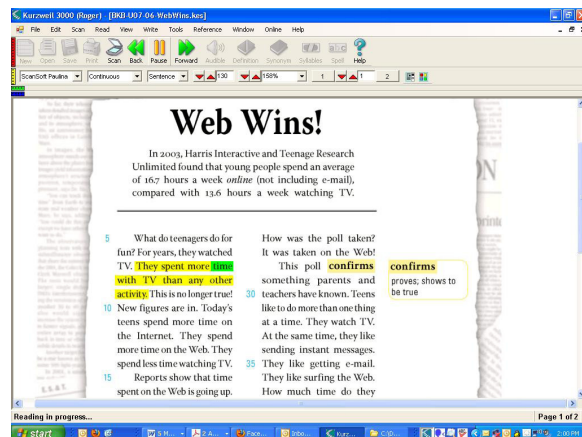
Kurzweil 3000 (Roger) - [BKB-U007-06-WebWins.kes]

File Edit Scan Read View Write Tools Reference Window Online Help

New Open Save Print Scan Back Pause Forward Audible Definition Synonyms Syllables Spell Help

ScanSoft Paulina Continuous Sentence 130 158% 1 1 2

Web Wins!

In 2003, Harris Interactive and Teenage Research Unlimited found that young people spend an average of 16.7 hours a week *online* (not including e-mail), compared with 13.6 hours a week watching TV.

5 What do teenagers do for fun? For years, they watched TV. They spent more time with TV than any other activity. This is no longer true!
10 New figures are in. Today's teens spend more time on the Internet. They spend more time on the Web. They spend less time watching TV.
15 Reports show that time spent on the Web is going up.

How was the poll taken? It was taken on the Web!
This poll confirms something parents and
30 teachers have known. Teens like to do more than one thing at a time. They watch TV. At the same time, they like sending instant messages.
35 They like getting e-mail. They like surfing the Web. How much time do they

confirms
proves; shows to be true

Reading in progress...

Page 1 of 2

start

2:00 PM